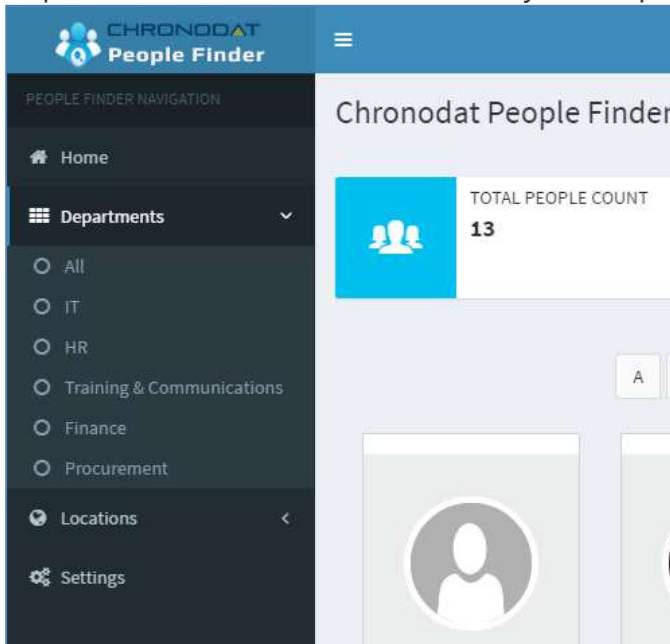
CHRONODAT
People Finder

PEOPLE FINDER NAVIGATION

Home

Departments

All

IT

HR

Training & Communications

Finance

Procurement

Locations

Settings

Chronodat People Finder

TOTAL PEOPLE COUNT
13

A